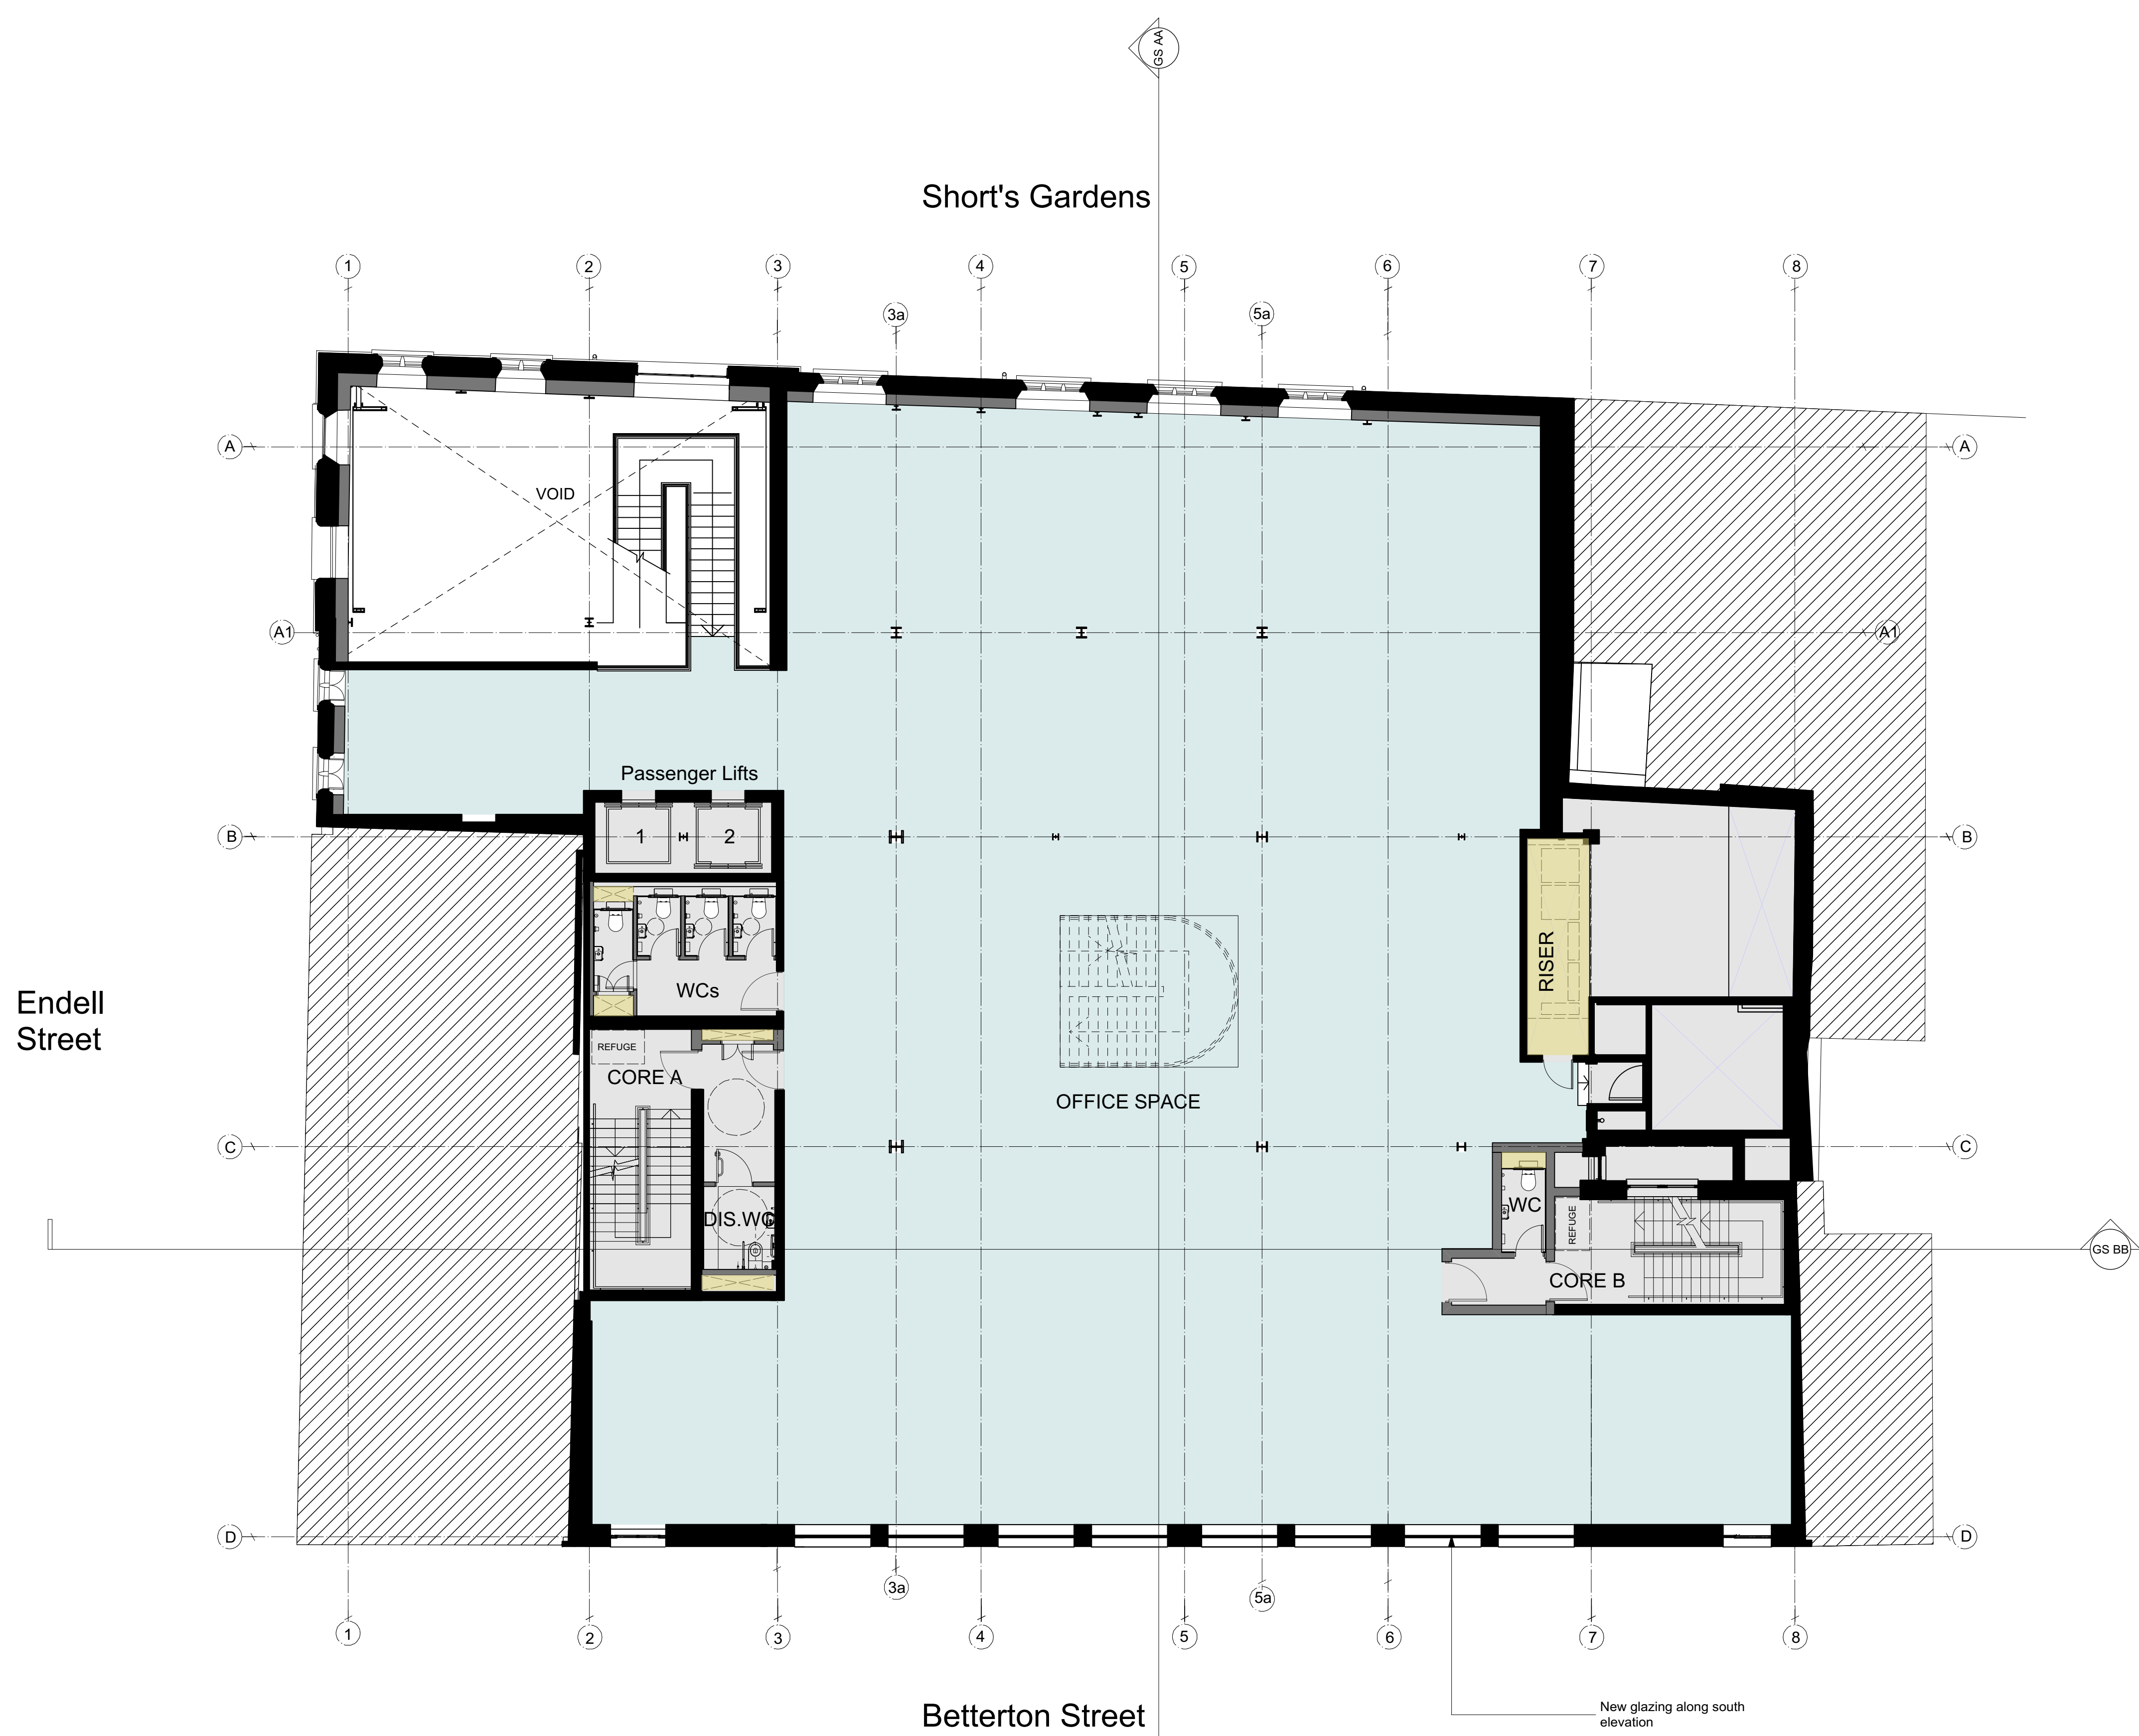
GS AA

Short's Gardens

1 2 3 4 5 6 7 8

3a 5a

A A

VOID

A1 A1

Passenger Lifts

1 2

B B

RISER

WCs

Endell Street

REFUGE

CORE A

OFFICE SPACE

C C

WC

DIS.WC

REFUGE

GS BB

CORE B

D D

3a 5a

1 2 3 4 5 6 7 8

Betterton Street

New glazing along south elevation